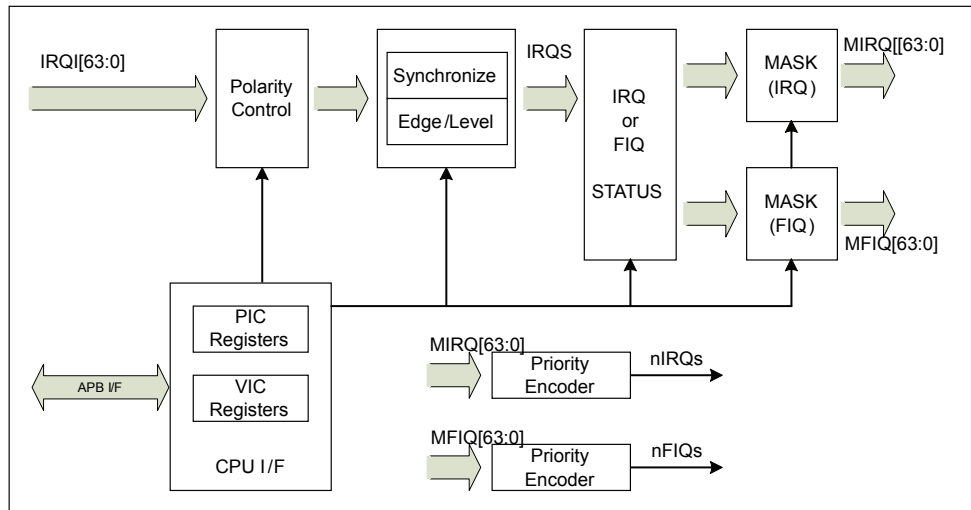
IRQI[63:0]

Polarity Control

Synchronize

Edge/Level

IRQS

IRQ or FIQ

STATUS

MASK (IRQ)

MIRQ[[63:0]

MASK (FIQ)

MFIQ[63:0]

APB I/F

PIC Registers

VIC Registers

CPU I/F

MIRQ[63:0]

Priority Encoder

nIRQs

MFIQ[63:0]

Priority Encoder

nFIQs